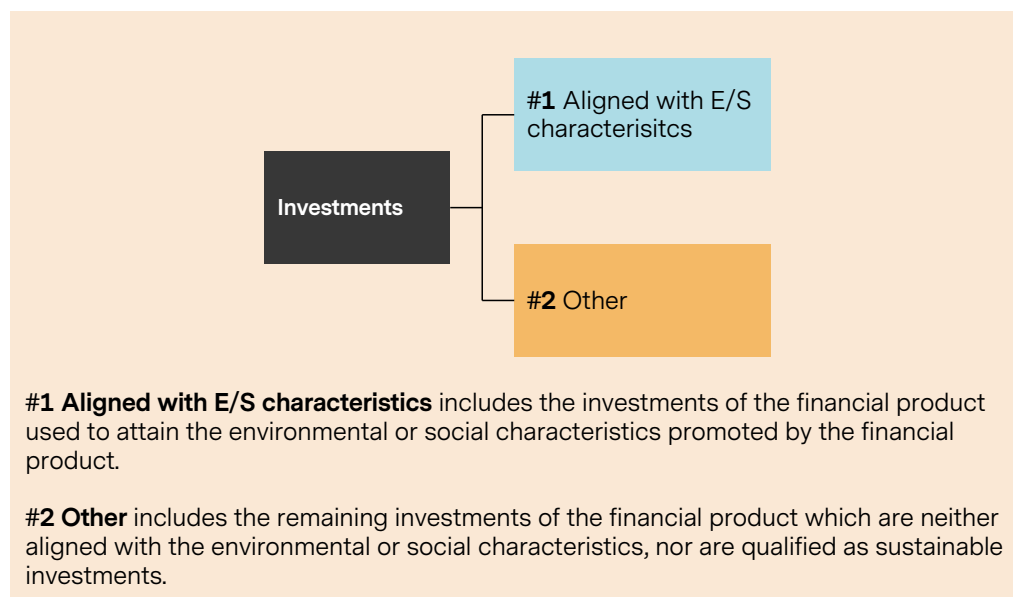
Investments

#**1** Aligned with E/S characterisitcs

#**2** Other

#**1 Aligned with E/S characteristics** includes the investments of the financial product used to attain the environmental or social characteristics promoted by the financial product.

#**2 Other** includes the remaining investments of the financial product which are neither aligned with the environmental or social characteristics, nor are qualified as sustainable investments.